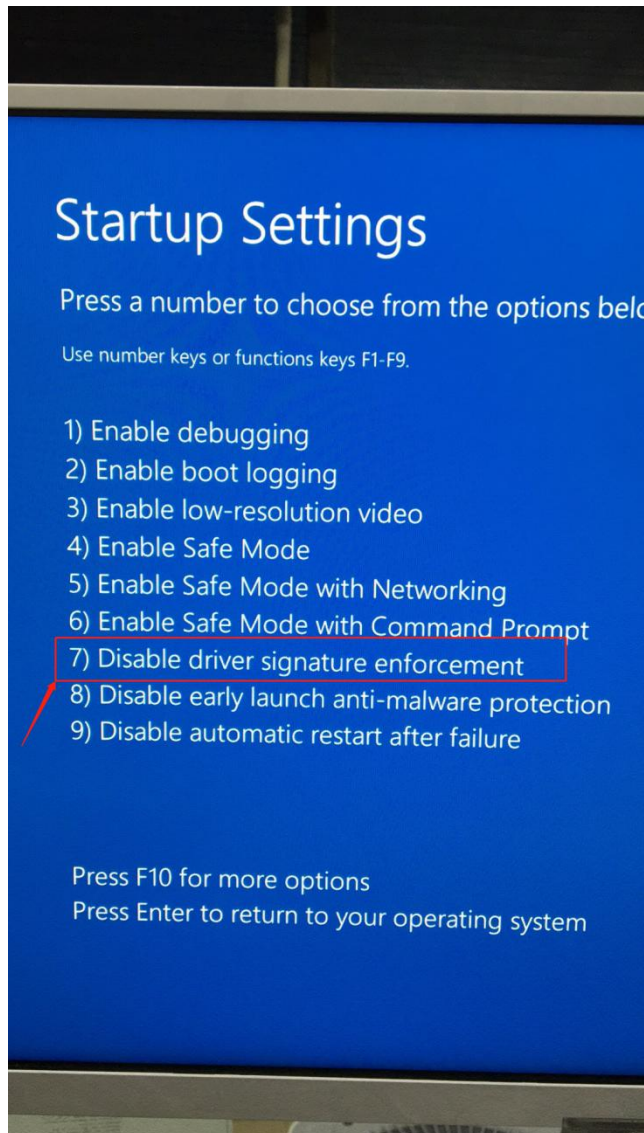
Startup Settings

Press a number to choose from the options belo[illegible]

Use number keys or functions keys F1-F9.

1) Enable debugging
2) Enable boot logging
3) Enable low-resolution video
4) Enable Safe Mode
5) Enable Safe Mode with Networking
6) Enable Safe Mode with Command Prompt
7) Disable driver signature enforcement
8) Disable early launch anti-malware protection
9) Disable automatic restart after failure

Press F10 for more options
Press Enter to return to your operating system